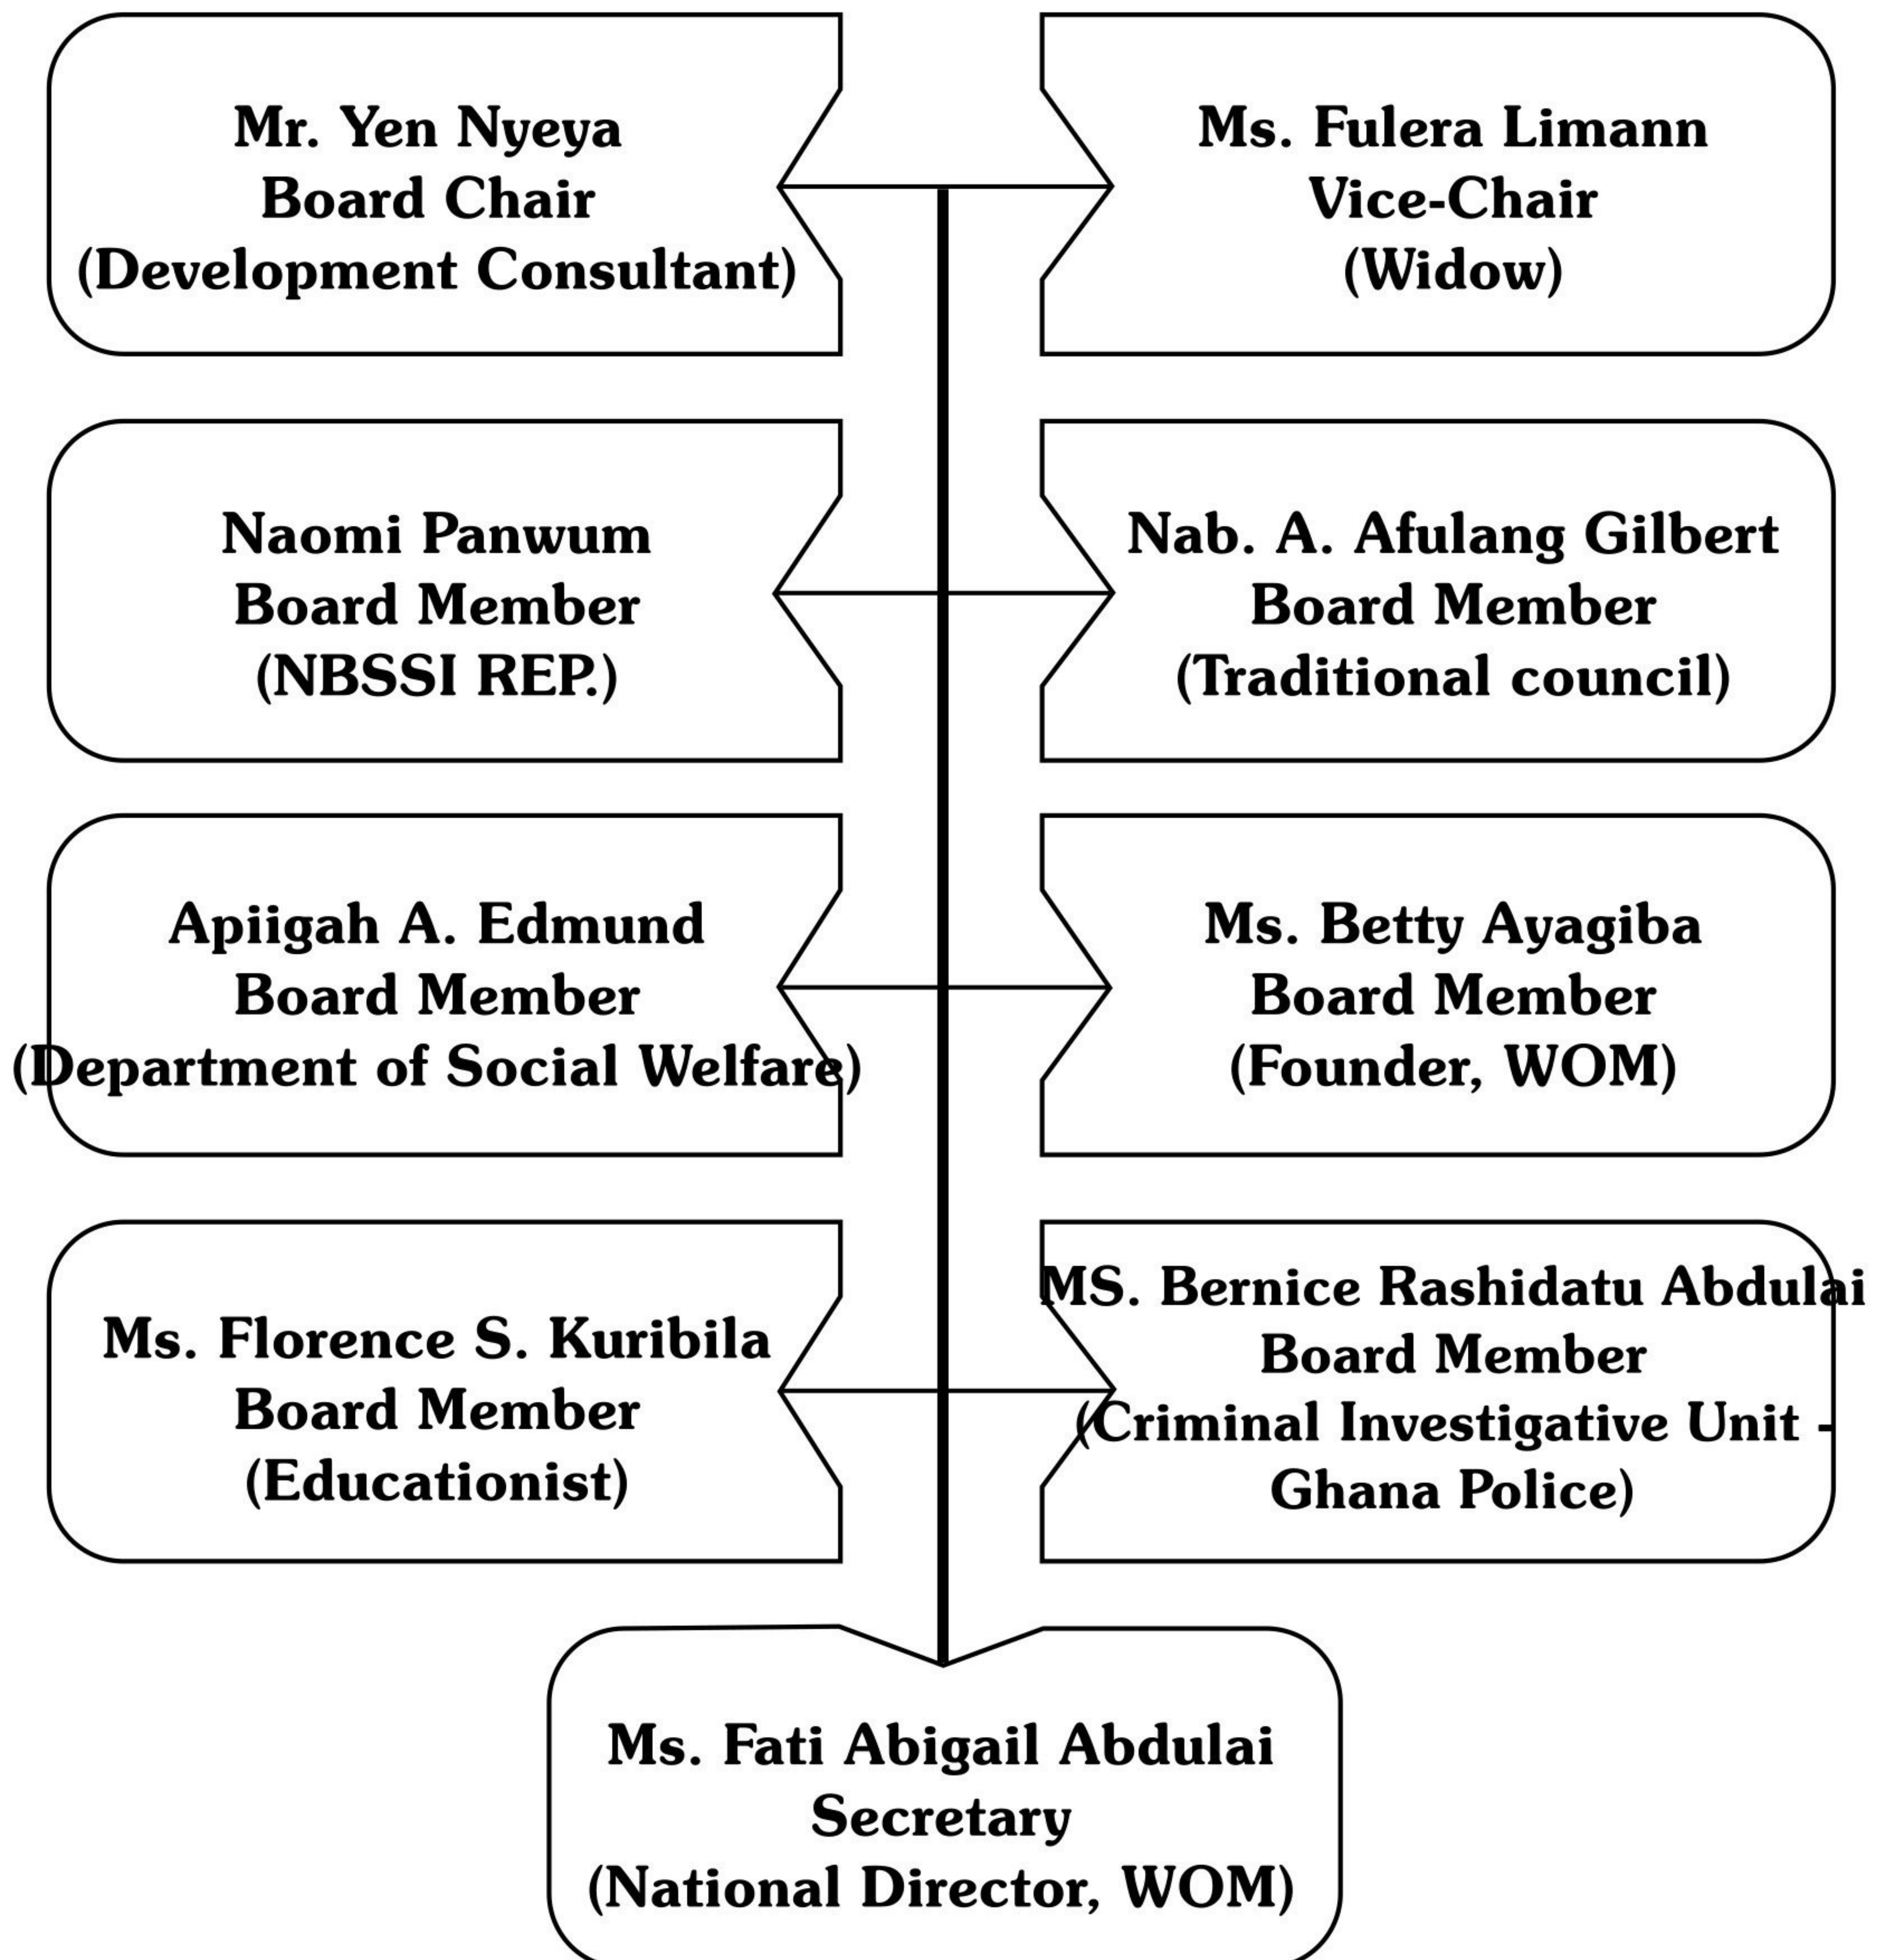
Mr. Yen Nyeya
Board Chair
(Development Consultant)

Ms. Fulera Limann
Vice-Chair
(Widow)

Naomi Panwum
Board Member
(NBSSI REP.)

Nab. A. Afulang Gilbert
Board Member
(Traditional council)

Apiigah A. Edmund
Board Member
(Department of Social Welfare)

Ms. Betty Ayagiba
Board Member
(Founder, WOM)

Ms. Florence S. Kuribila
Board Member
(Educationist)

MS. Bernice Rashidatu Abdulai
Board Member
(Criminal Investigative Unit - Ghana Police)

Ms. Fati Abigail Abdulai
Secretary
(National Director, WOM)